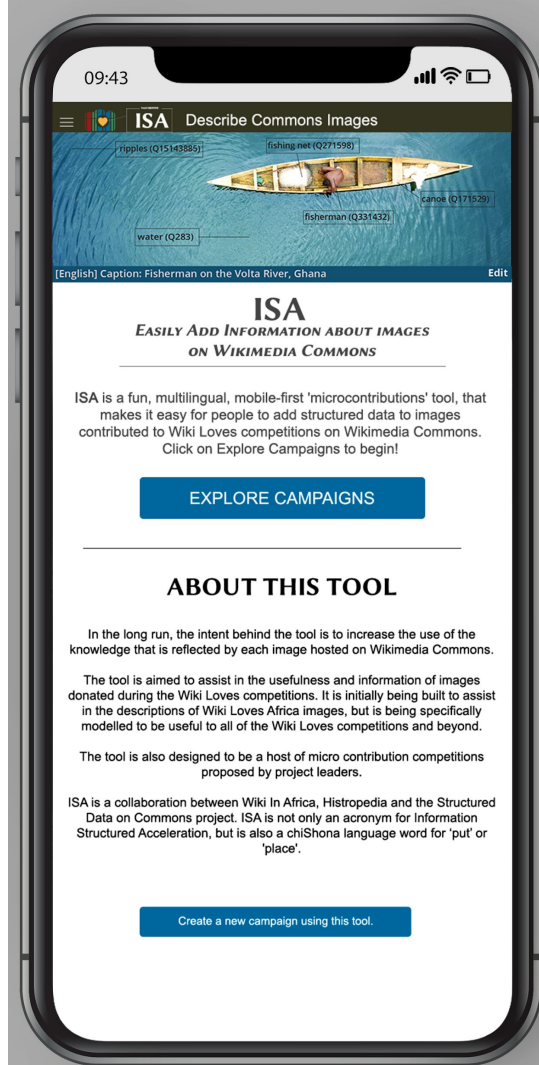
09:43

ISA Describe Commons Images

ripples (Q15143885)
fishing net (Q271598)
canoe (Q171529)
fisherman (Q331432)
water (Q283)

[English] Caption: Fisherman on the Volta River, Ghana
Edit

ISA
Easily Add Information about images on Wikimedia Commons

ISA is a fun, multilingual, mobile-first 'microcontributions' tool, that makes it easy for people to add structured data to images contributed to Wiki Loves competitions on Wikimedia Commons. Click on Explore Campaigns to begin!

EXPLORE CAMPAIGNS

ABOUT THIS TOOL

In the long run, the intent behind the tool is to increase the use of the knowledge that is reflected by each image hosted on Wikimedia Commons.

The tool is aimed to assist in the usefulness and information of images donated during the Wiki Loves competitions. It is initially being built to assist in the descriptions of Wiki Loves Africa images, but is being specifically modelled to be useful to all of the Wiki Loves competitions and beyond.

The tool is also designed to be a host of micro contribution competitions proposed by project leaders.

ISA is a collaboration between Wiki In Africa, Histropedia and the Structured Data on Commons project. ISA is not only an acronym for Information Structured Acceleration, but is also a chiShona language word for 'put' or 'place'.

Create a new campaign using this tool.